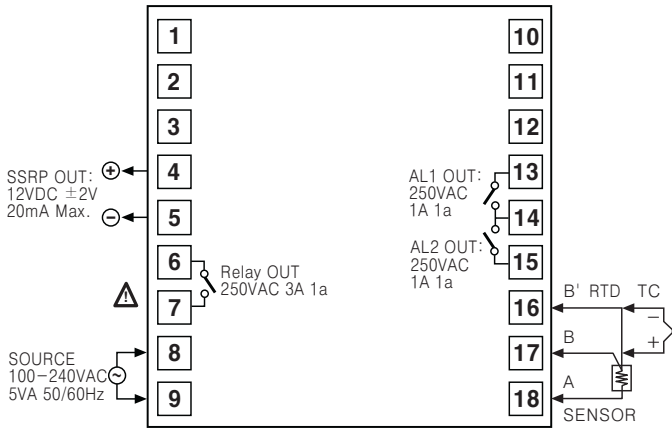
1
2
3
SSRP OUT: ⊕
12VDC $\pm$2V
20mA Max. ⊖
4
5
6
7
Relay OUT
250VAC 3A 1a
⚠
SOURCE
100−240VAC
5VA 50/60Hz
8
9
10
11
12
AL1 OUT:
250VAC
1A 1a
13
14
AL2 OUT:
250VAC
1A 1a
15
B' RTD TC
16
B
17
−
+
A
18
SENSOR